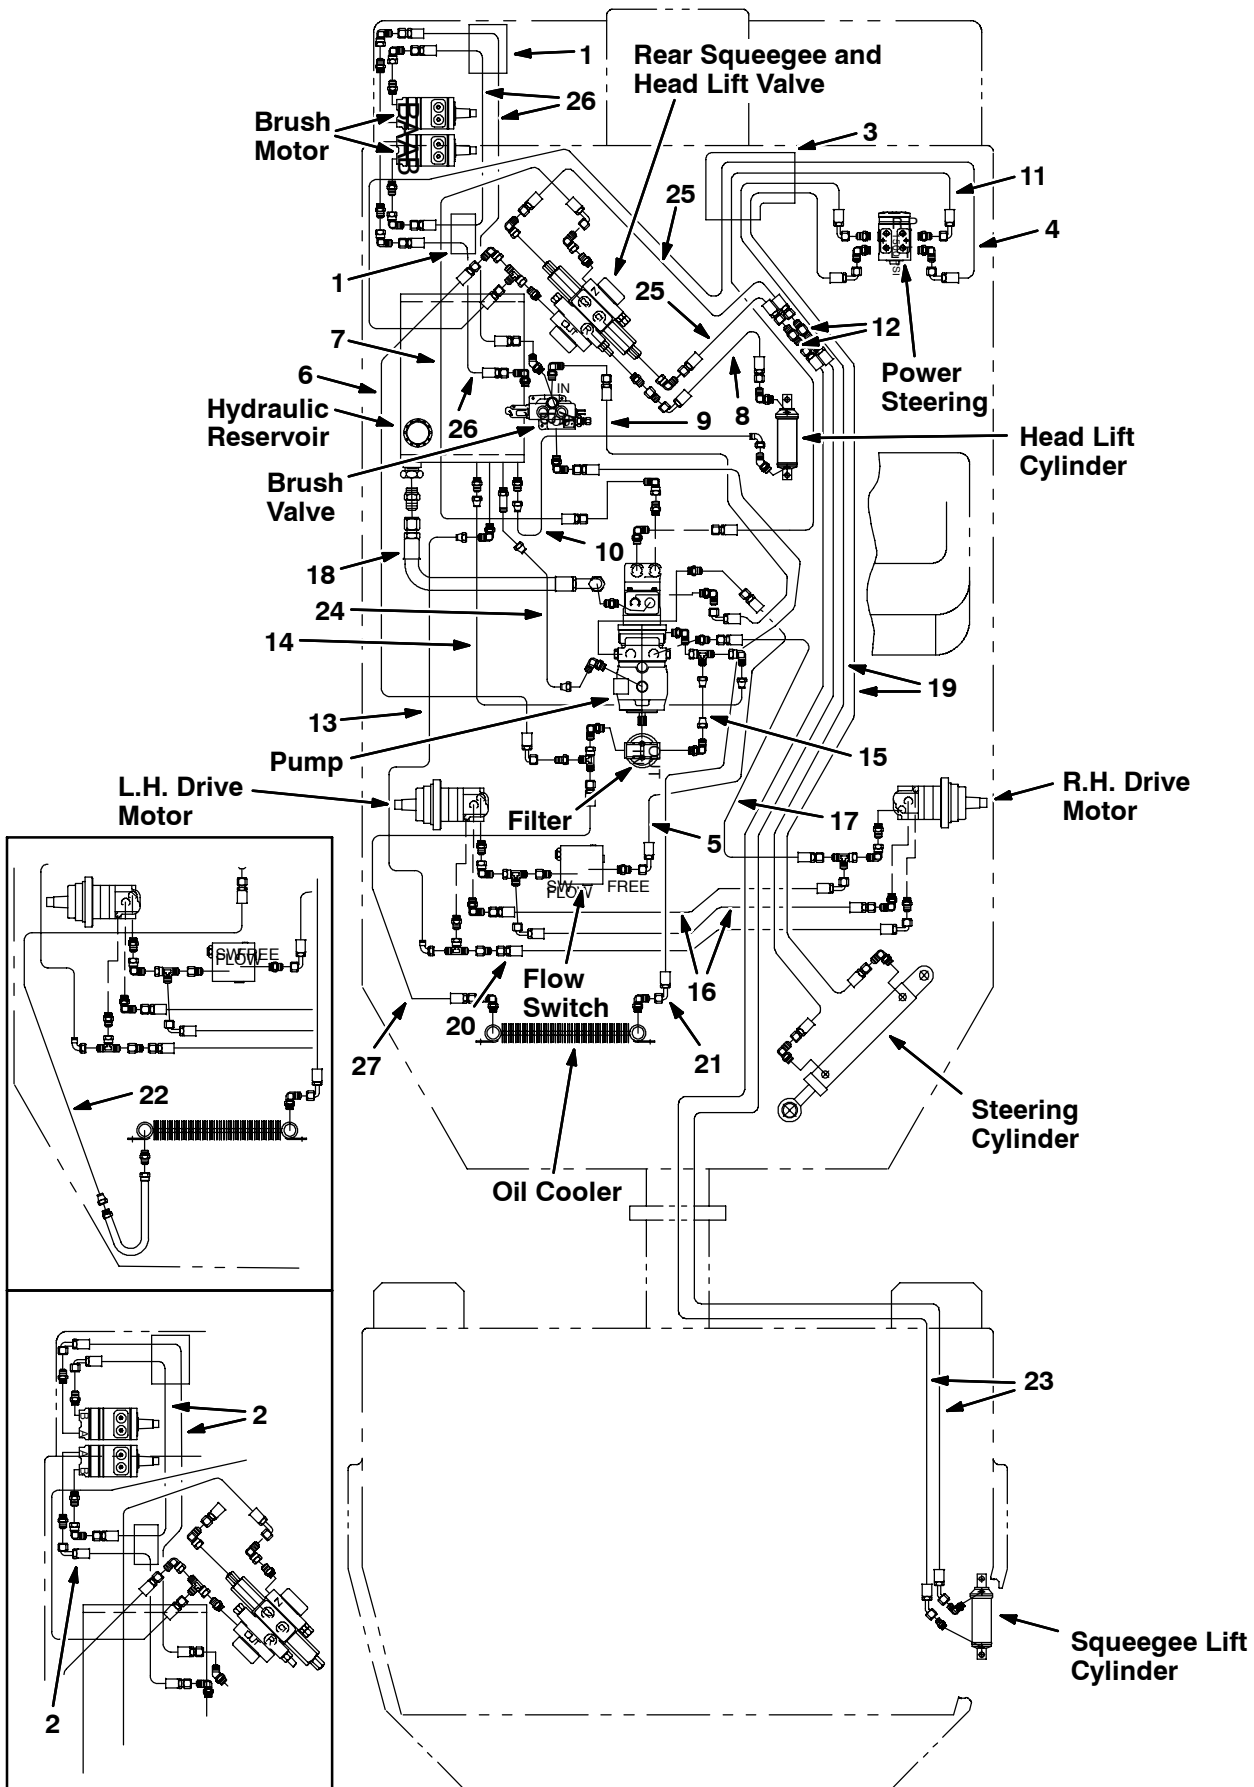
1
Rear Squeegee and Head Lift Valve
Brush Motor
26
3
11
25
4
1
25
12
7
6
Power Steering
Hydraulic Reservoir
IN
9
26
8
Head Lift Cylinder
Brush Valve
10
18
24
14
19
13
Pump
15
L.H. Drive Motor
R.H. Drive Motor
Filter
17
5
SW FLOW FREE
SW FREE FLOW
16
Flow Switch
20
21
27
22
Steering Cylinder
Oil Cooler
23
2
2
2
Squeegee Lift Cylinder